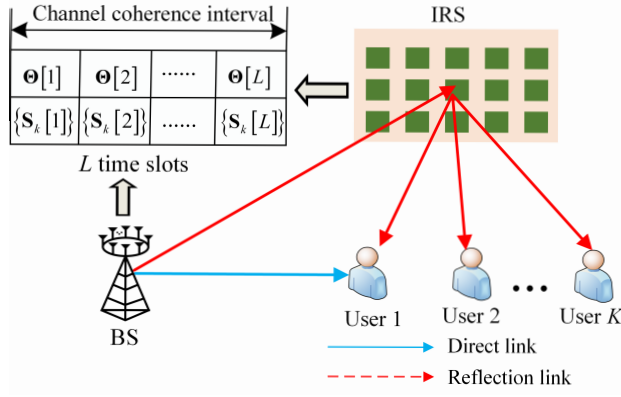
Channel coherence interval

| $\mathbf{\Theta}[1]$ | $\mathbf{\Theta}[2]$ | ...... | $\mathbf{\Theta}[L]$ |
|---|---|---|---|
| $\{\mathbf{S}_k[1]\}$ | $\{\mathbf{S}_k[2]\}$ | ...... | $\{\mathbf{S}_k[L]\}$ |

$L$ time slots

IRS

BS

User 1

User 2

User $K$

Direct link

Reflection link